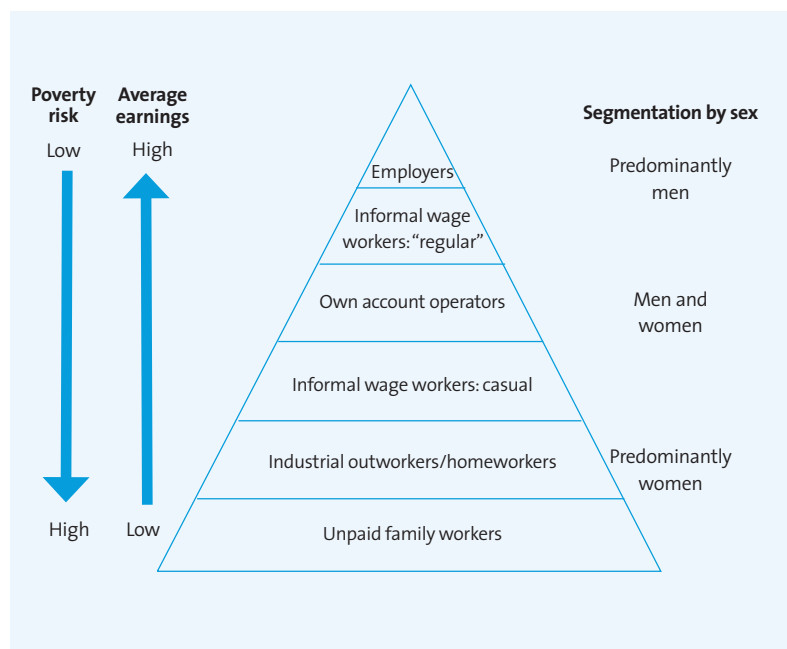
Poverty risk

Low

High

Average earnings

High

Low

Employers

Informal wage workers: “regular”

Own account operators

Informal wage workers: casual

Industrial outworkers/homeworkers

Unpaid family workers

Segmentation by sex

Predominantly men

Men and women

Predominantly women